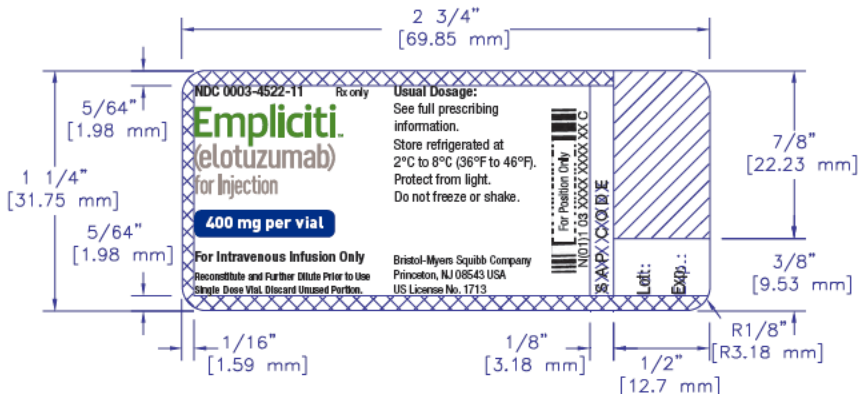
2 3/4"
[69.85 mm]

5/64"
[1.98 mm]

1 1/4"
[31.75 mm]

5/64"
[1.98 mm]

NDC 0003-4522-11 Rx only

Empliciti™
(elotuzumab)
for Injection

400 mg per vial

For Intravenous Infusion Only
Reconstitute and Further Dilute Prior to Use
Single Dose Vial. Discard Unused Portion.

Usual Dosage:
See full prescribing information.
Store refrigerated at 2°C to 8°C (36°F to 46°F).
Protect from light.
Do not freeze or shake.

Bristol-Myers Squibb Company
Princeton, NJ 08543 USA
US License No. 1713

For Position Only
N(01) 03 XXXX XXXX XX C
SAP CODE

Lot:
Exp.:

7/8"
[22.23 mm]

3/8"
[9.53 mm]

1/16"
[1.59 mm]

1/8"
[3.18 mm]

1/2"
[12.7 mm]

R1/8"
[R3.18 mm]